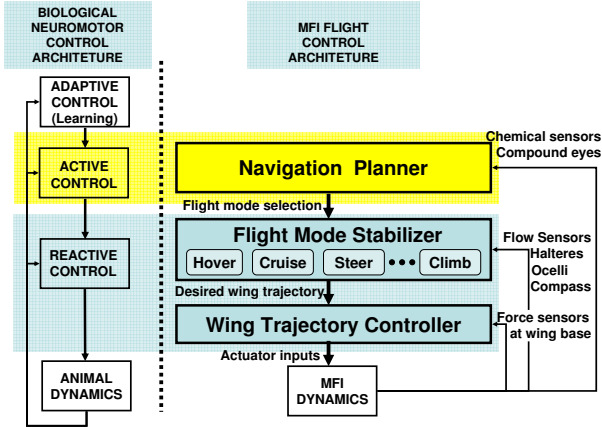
BIOLOGICAL NEUROMOTOR CONTROL ARCHITETURE

MFI FLIGHT CONTROL ARCHITETURE

ADAPTIVE CONTROL (Learning)

ACTIVE CONTROL

REACTIVE CONTROL

ANIMAL DYNAMICS

Navigation Planner

Chemical sensors
Compound eyes

Flight mode selection

Flight Mode Stabilizer

Hover
Cruise
Steer
Climb

Flow Sensors
Halteres
Ocelli
Compass

Desired wing trajectory

Wing Trajectory Controller

Force sensors at wing base

Actuator inputs

MFI DYNAMICS